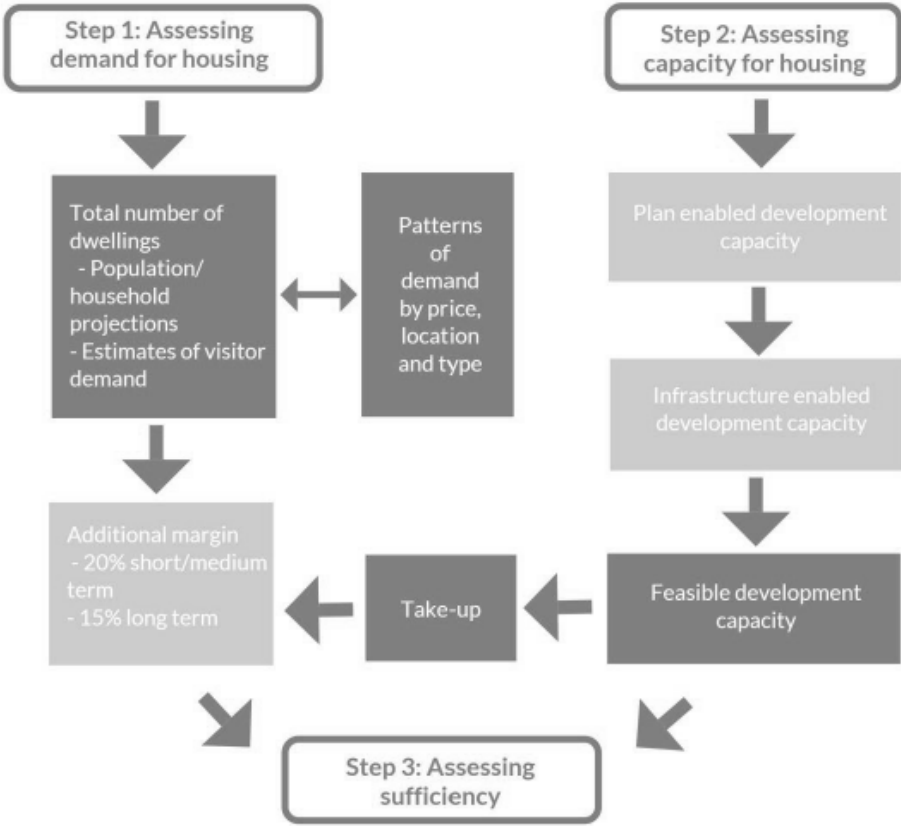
Step 1: Assessing demand for housing

Step 2: Assessing capacity for housing

Total number of dwellings
- Population/ household projections
- Estimates of visitor demand

Patterns of demand by price, location and type

Plan enabled development capacity

Infrastructure enabled development capacity

Additional margin
- 20% short/medium term
- 15% long term

Take-up

Feasible development capacity

Step 3: Assessing sufficiency